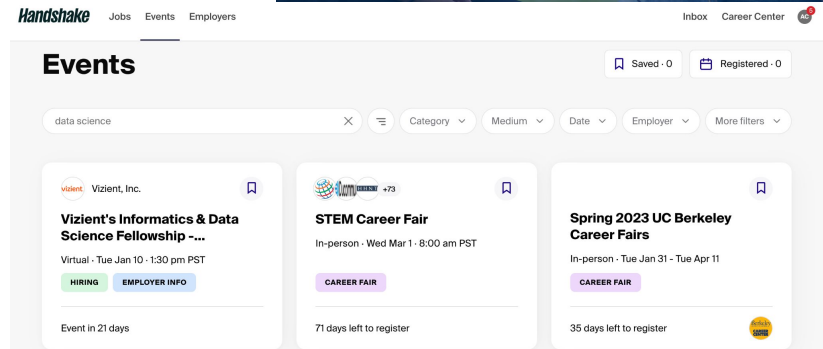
Handshake Jobs Events Employers

Inbox Career Center AC

Events

Saved · 0

Registered · 0

data science

Category

Medium

Date

Employer

More filters

vizient Vizient, Inc.

Vizient's Informatics & Data Science Fellowship -...

Virtual · Tue Jan 10 · 1:30 pm PST

HIRING

EMPLOYER INFO

Event in 21 days

+73

STEM Career Fair

In-person · Wed Mar 1 · 8:00 am PST

CAREER FAIR

71 days left to register

Spring 2023 UC Berkeley Career Fairs

In-person · Tue Jan 31 - Tue Apr 11

CAREER FAIR

35 days left to register

Berkeley